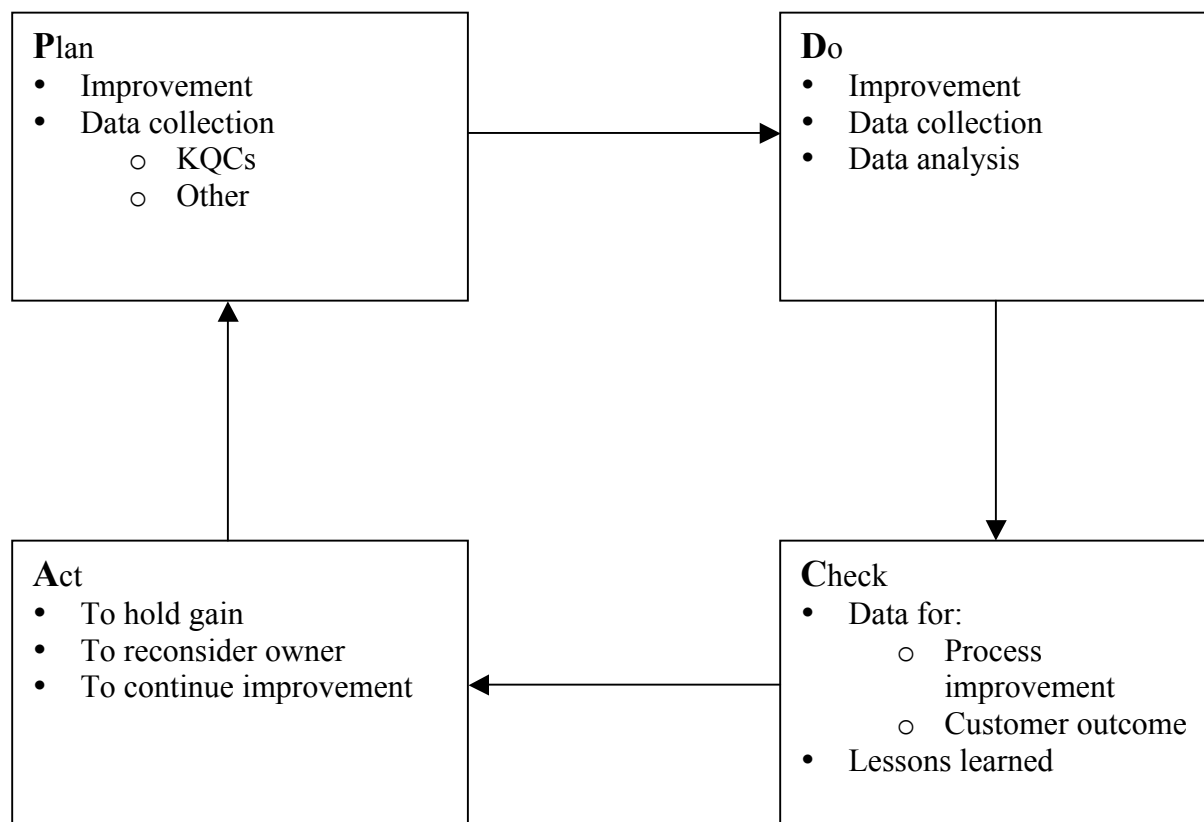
Plan
- Improvement
- Data collection
  - KQCs
  - Other

Do
- Improvement
- Data collection
- Data analysis

Act
- To hold gain
- To reconsider owner
- To continue improvement

Check
- Data for:
  - Process improvement
  - Customer outcome
- Lessons learned